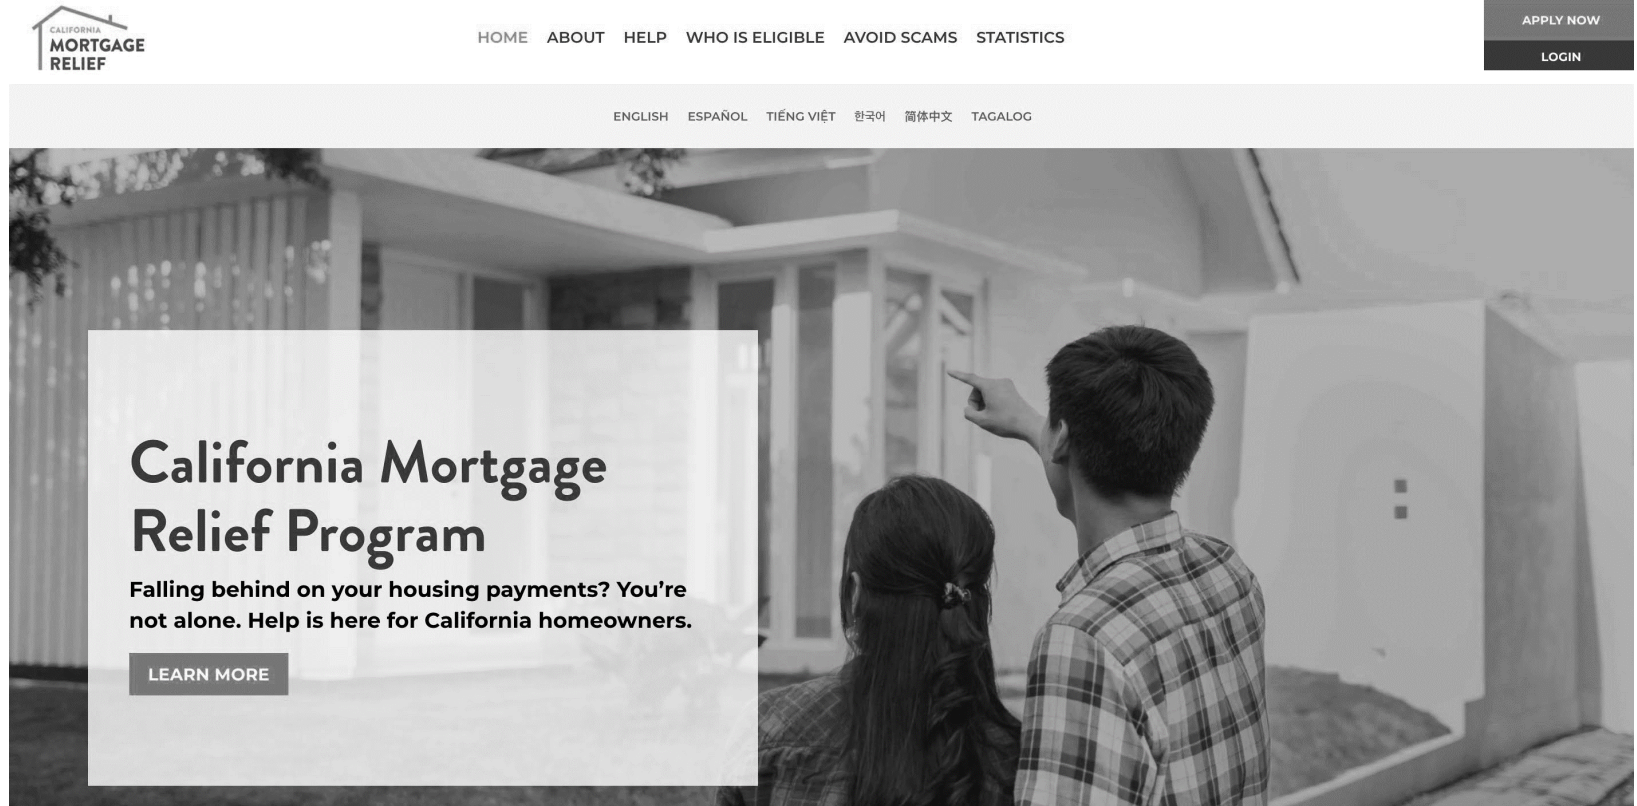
CALIFORNIA
MORTGAGE
RELIEF

HOME ABOUT HELP WHO IS ELIGIBLE AVOID SCAMS STATISTICS

APPLY NOW
LOGIN

ENGLISH ESPAÑOL TIẾNG VIỆT 한국어 简体中文 TAGALOG

California Mortgage Relief Program

Falling behind on your housing payments? You're not alone. Help is here for California homeowners.

LEARN MORE